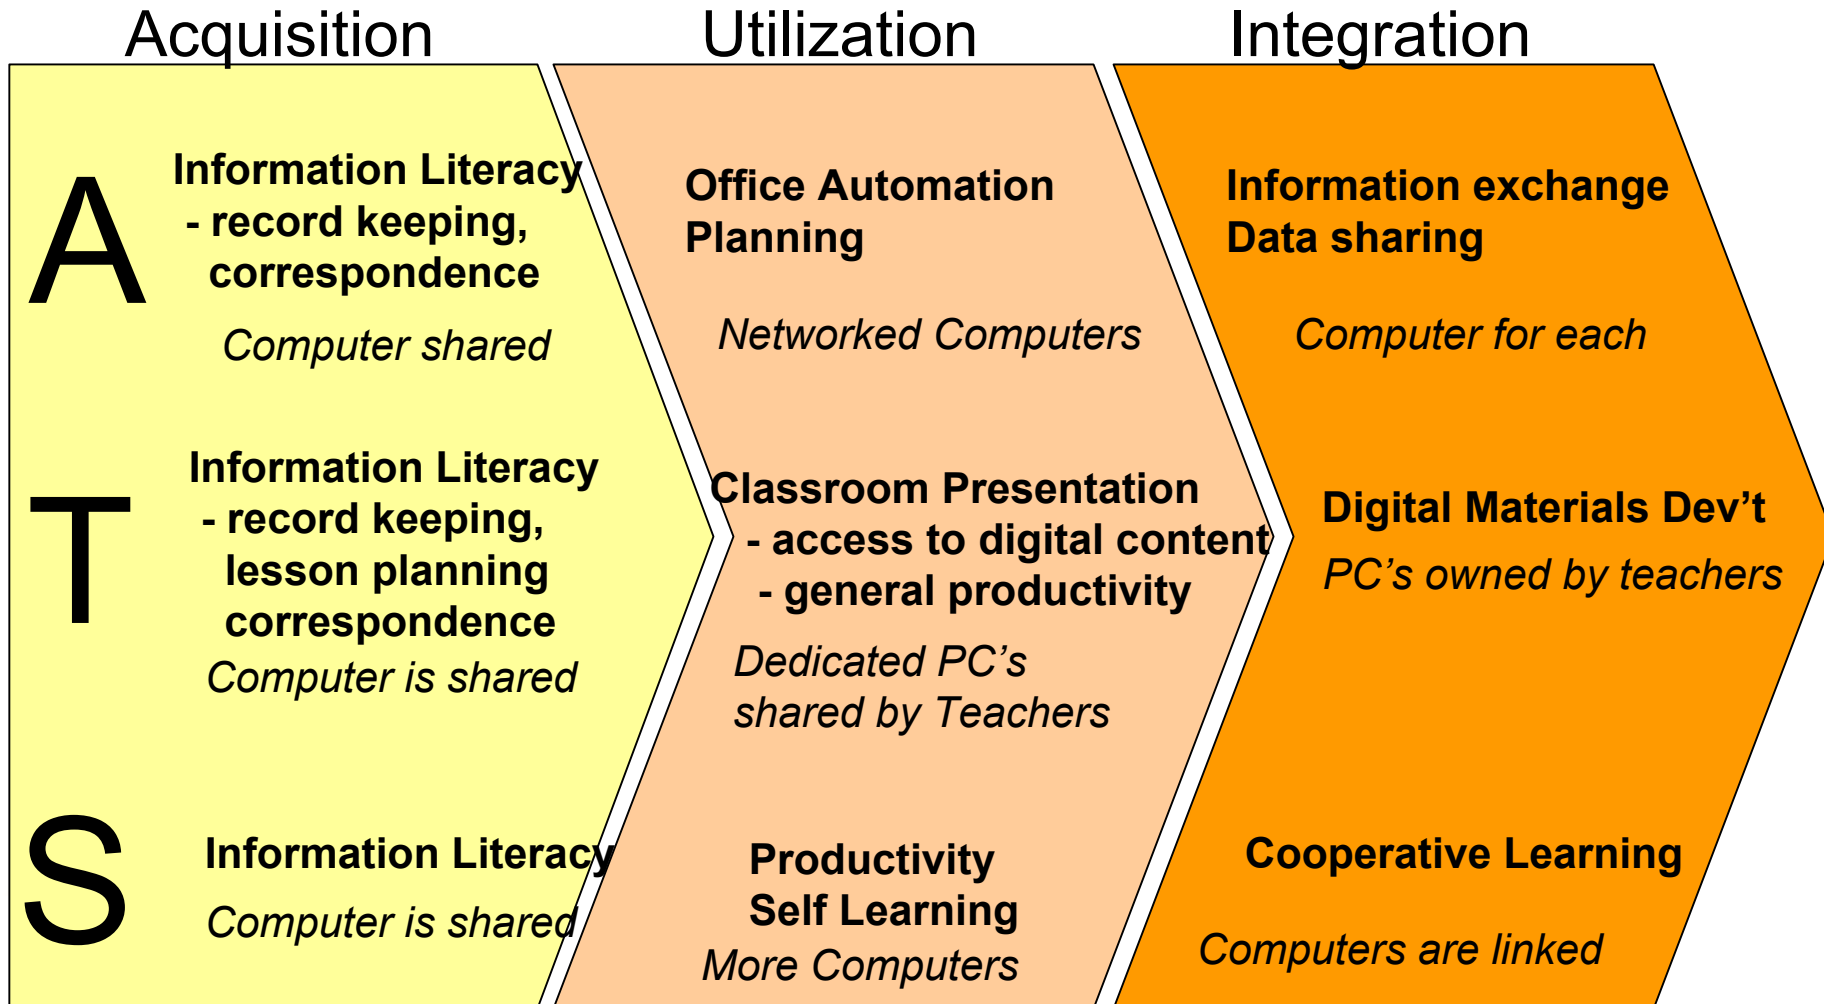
Acquisition

Utilization

Integration

A

Information Literacy
- record keeping, correspondence

Computer shared

Office Automation
Planning

Networked Computers

Information exchange
Data sharing

Computer for each

T

Information Literacy
- record keeping, lesson planning correspondence

Computer is shared

Classroom Presentation
- access to digital content
- general productivity

Dedicated PC's shared by Teachers

Digital Materials Dev't

PC's owned by teachers

S

Information Literacy

Computer is shared

Productivity
Self Learning

More Computers

Cooperative Learning

Computers are linked